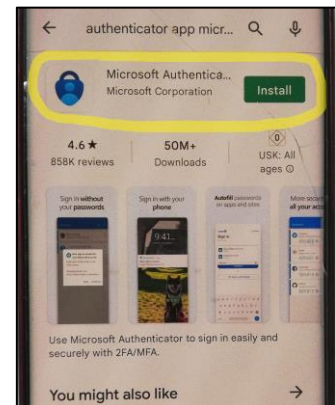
authenticator app micr...

Microsoft Authentica...
Microsoft Corporation
Install

4.6 ★
858K reviews

50M+
Downloads

0
USK: All ages ⓘ

Sign in without your passwords

Sign in with your phone

9:41

Autofill passwords on apps and sites

More secure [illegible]

Use Microsoft Authenticator to sign in easily and securely with 2FA/MFA.

You might also like
→